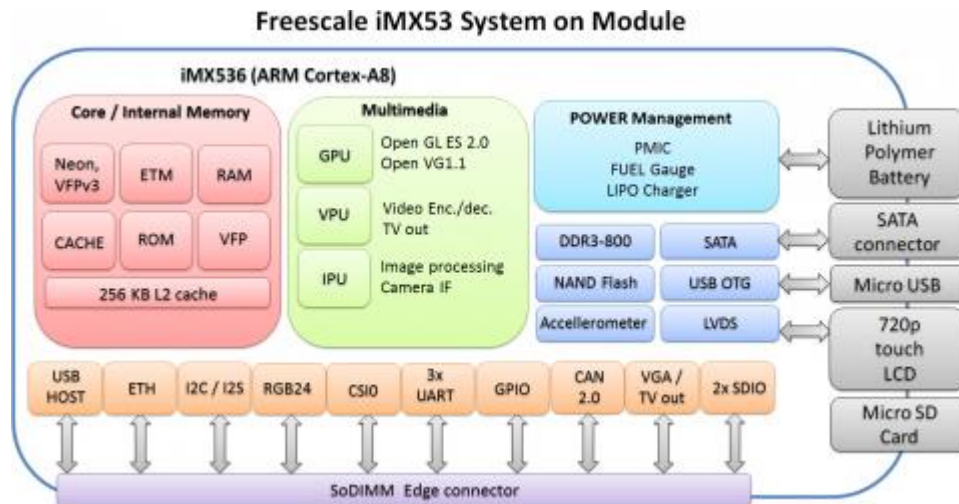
Freescale iMX53 System on Module

iMX536 (ARM Cortex-A8)

Core / Internal Memory

Neon, VFPv3

ETM

RAM

CACHE

ROM

VFP

256 KB L2 cache

Multimedia

GPU

Open GL ES 2.0
Open VG1.1

VPU

Video Enc./dec.
TV out

IPU

Image processing
Camera IF

POWER Management

PMIC
FUEL Gauge
LIPO Charger

DDR3-800

SATA

NAND Flash

USB OTG

Accellerometer

LVDS

Lithium Polymer Battery

SATA connector

Micro USB

720p touch LCD

Micro SD Card

USB HOST

ETH

I2C / I2S

RGB24

CSI0

3x UART

GPIO

CAN 2.0

VGA / TV out

2x SDIO

SoDIMM Edge connector